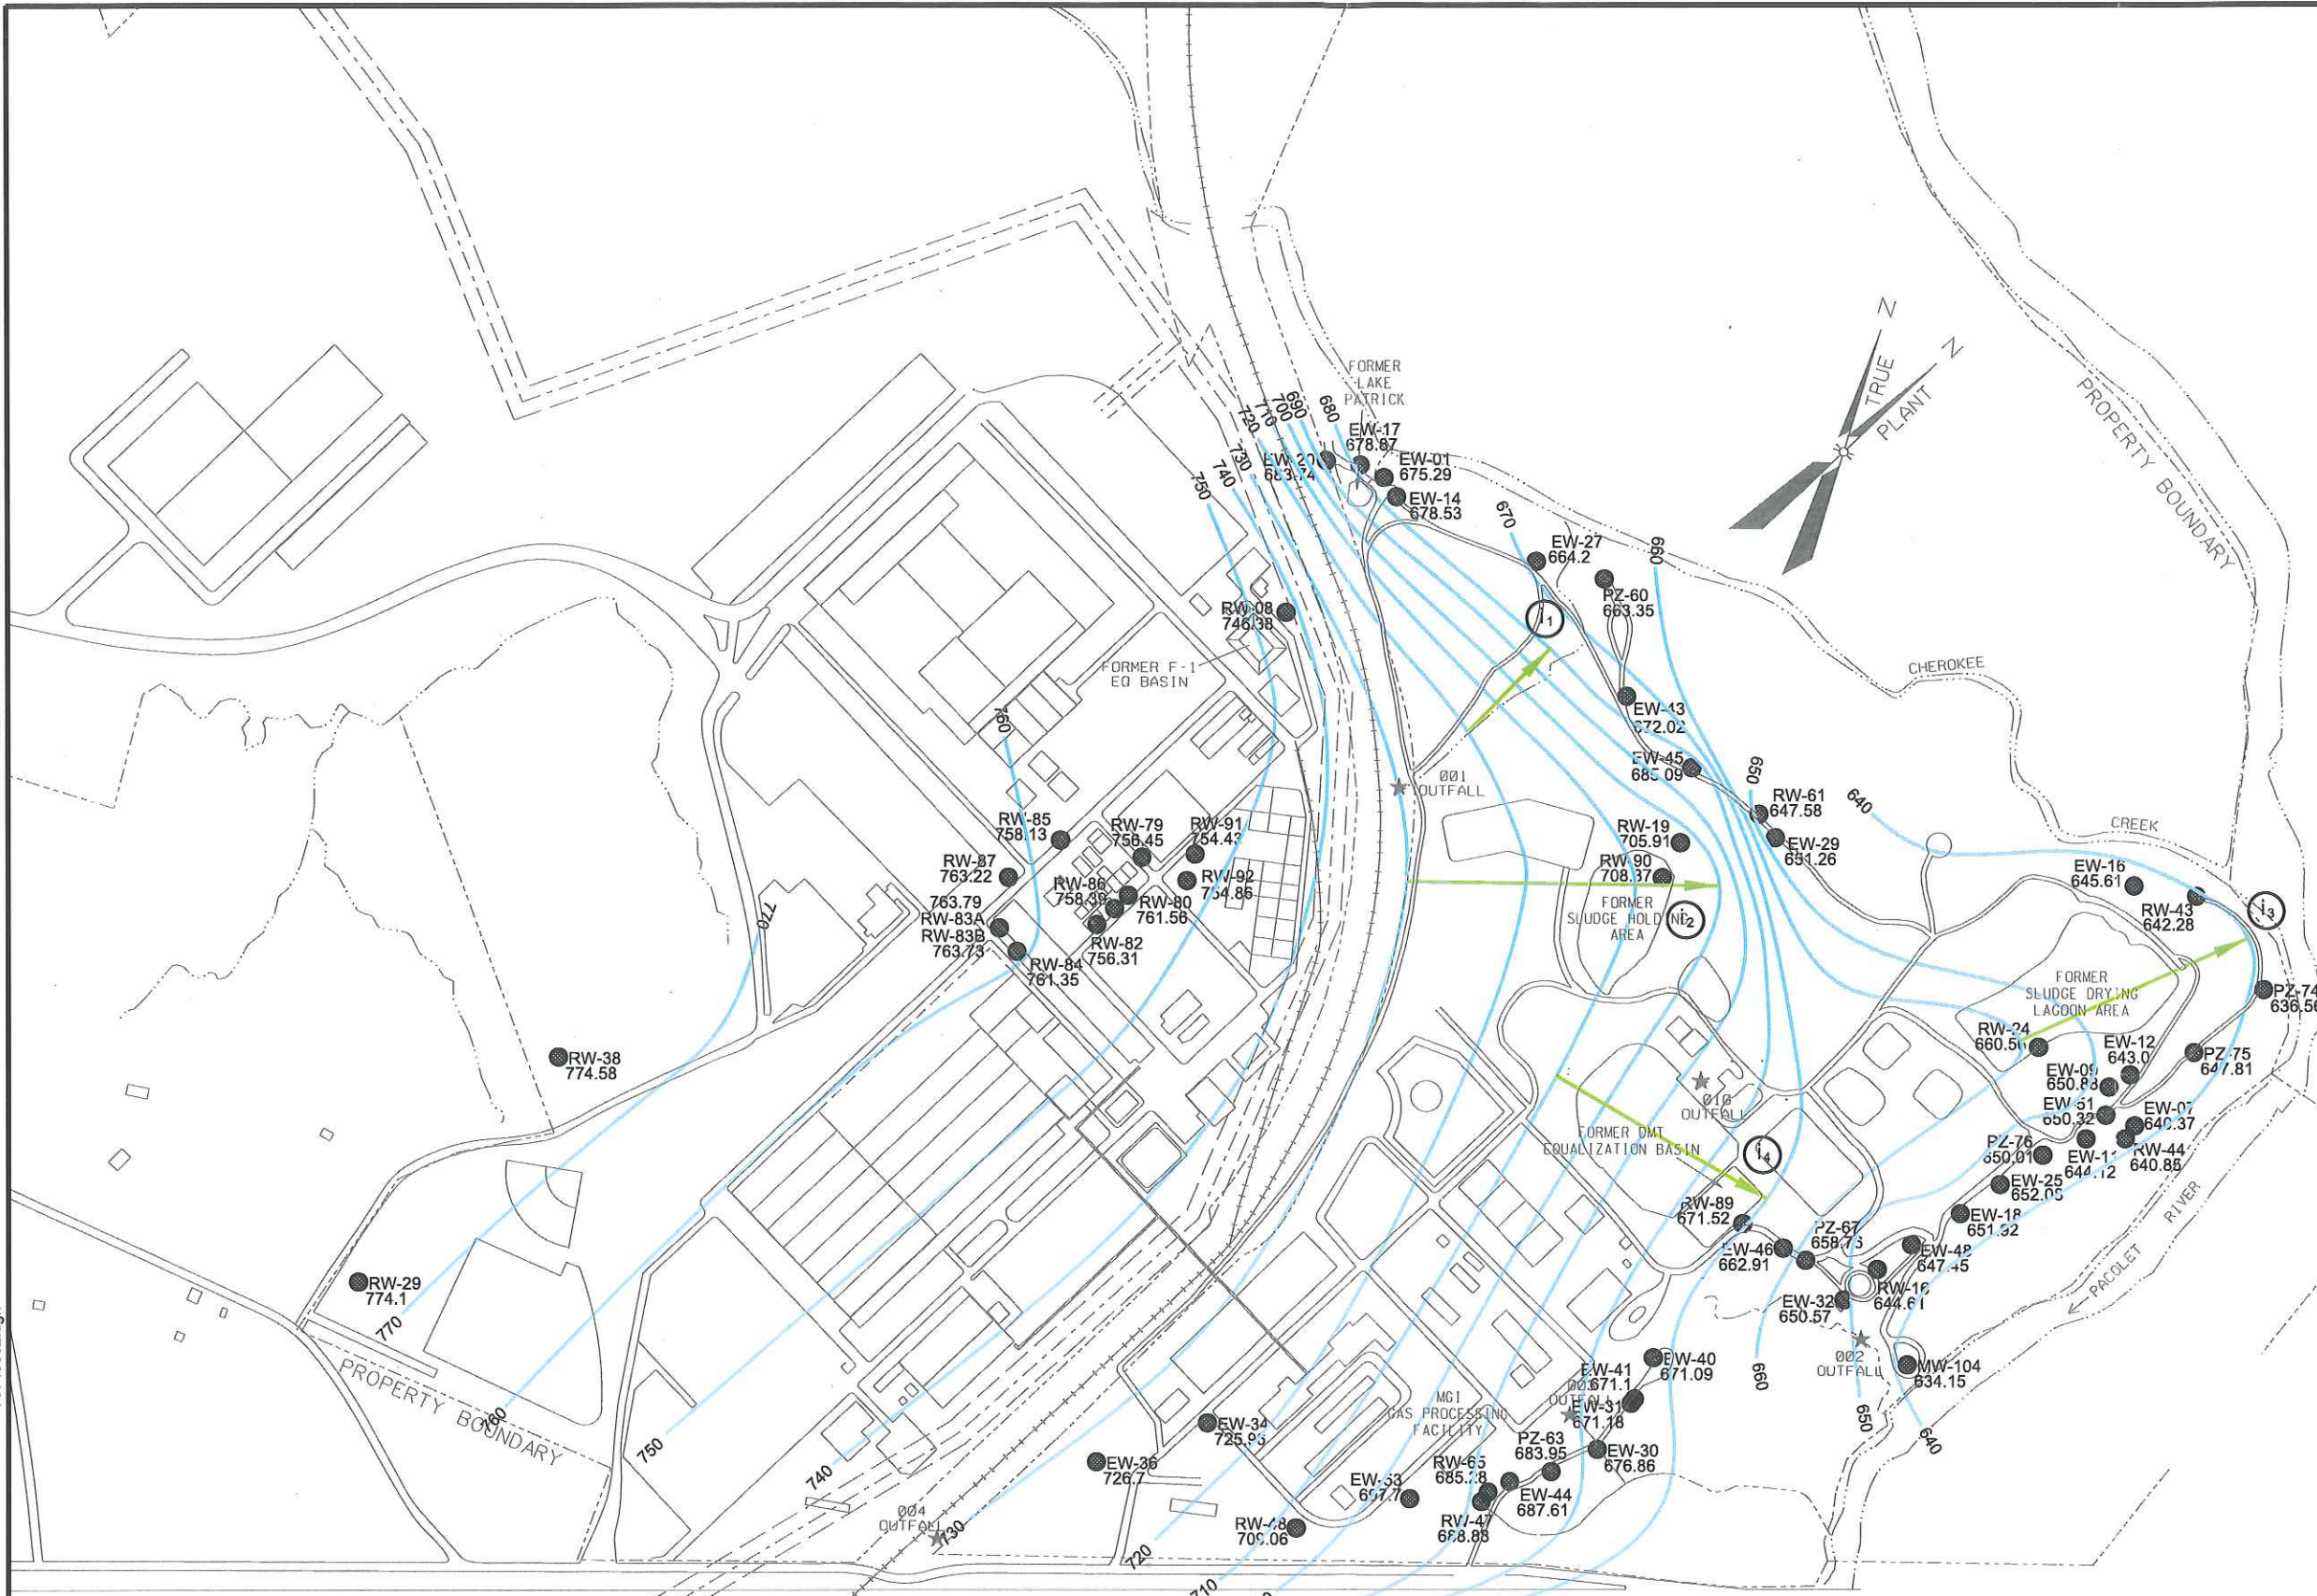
FORMER LAKE PATRICK

TRUE N
PLANT N

PROPERTY BOUNDARY

750
740
730
720
710
700
690
680
670
660
650
640
760
770

EW-20 683.74
EW-17 678.87
EW-01 675.29
EW-14 678.53
EW-27 664.2
PZ-60 663.35
RW-08 746.38
$i_1$
FORMER F-1 EQ BASIN
EW-43 672.02
EW-45 685.09
001 OUTFALL
RW-61 647.58
EW-29 651.26
CHEROKEE
CREEK
RW-19 705.91
RW-90 708.37
FORMER SLUDGE HOLDING AREA
$i_2$
EW-16 645.61
RW-43 642.28
$i_3$
FORMER SLUDGE DRYING LAGOON AREA
PZ-74 636.56
RW-24 660.56
EW-12 643.0
PZ-75 647.81
EW-09 650.83
EW-51 650.32
EW-07 640.37
PZ-76 650.01
EW-11 644.12
RW-44 640.85
EW-25 652.05
EW-18 651.32
010 OUTFALL
FORMER DMT EQUALIZATION BASIN
$i_4$
RW-89 671.52
PZ-67 658.73
EW-46 662.91
EW-48 647.45
RW-16 644.61
EW-32 650.57
002 OUTFALL
MW-104 634.15
PACOLET RIVER
RW-85 758.13
RW-79 756.45
RW-91 754.43
RW-87 763.22
RW-86 758.39
RW-92 754.86
RW-80 761.56
763.79 RW-83A
RW-83B 763.73
RW-82 756.31
RW-84 761.35
RW-38 774.58
RW-29 774.1
PROPERTY BOUNDARY
EW-41 671.1
EW-40 671.09
003 OUTFALL
EW-31 671.18
MGI GAS PROCESSING FACILITY
PZ-63 683.95
EW-30 676.86
EW-34 725.93
RW-65 685.28
EW-36 726.7
EW-33 697.7
EW-44 687.61
RW-47 668.88
RW-48 709.06
004 OUTFALL